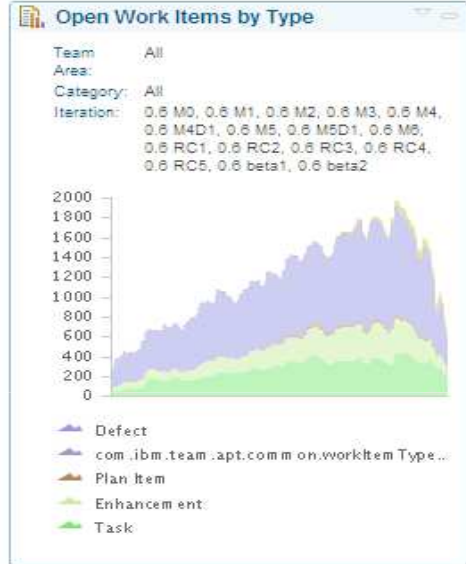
Open Work Items by Type

Team Area: All
Category: All
Iteration: 0.6 M0, 0.6 M1, 0.6 M2, 0.6 M3, 0.6 M4, 0.6 M4D1, 0.6 M5, 0.6 M5D1, 0.6 M6, 0.6 RC1, 0.6 RC2, 0.6 RC3, 0.6 RC4, 0.6 RC5, 0.6 beta1, 0.6 beta2

2000
1800
1600
1400
1200
1000
800
600
400
200
0

Defect
com.ibm.team.apt.common.workItemType...
Plan Item
Enhancement
Task